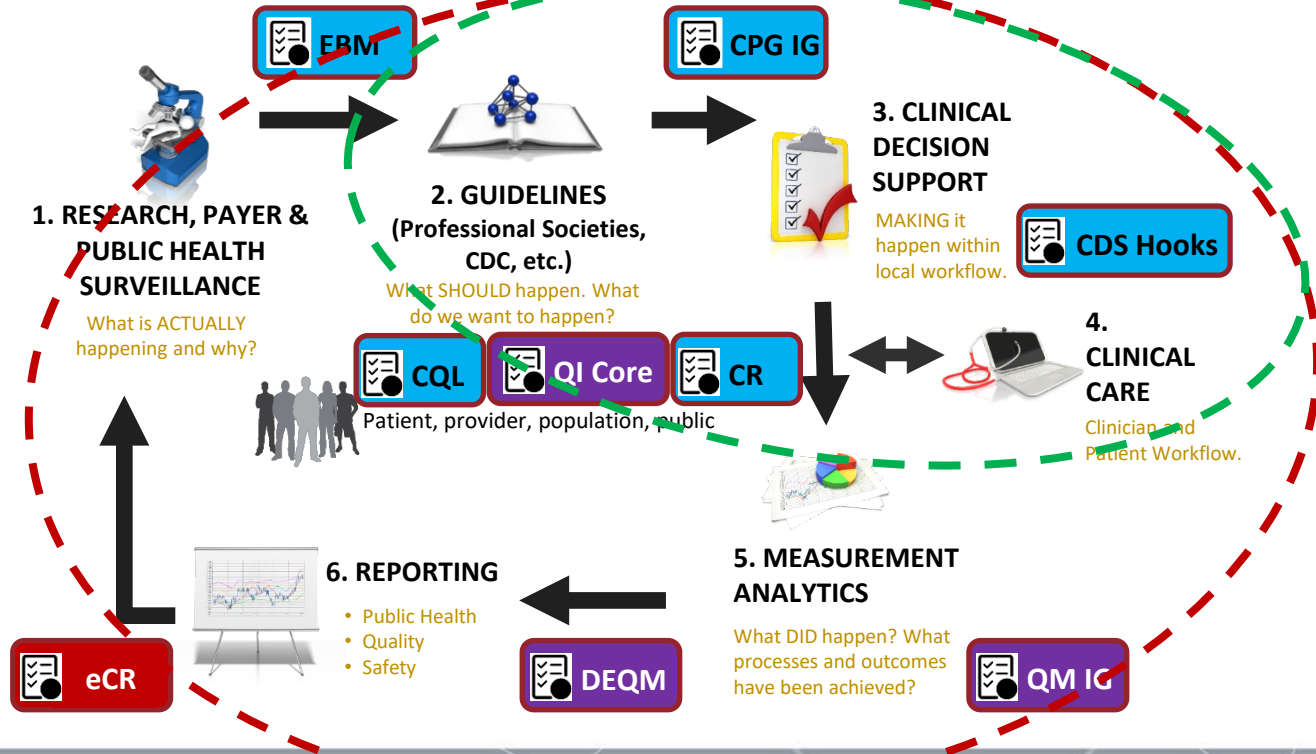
EBM

CPG IG

1. RESEARCH, PAYER & PUBLIC HEALTH SURVEILLANCE
What is ACTUALLY happening and why?

2. GUIDELINES
(Professional Societies, CDC, etc.)
What SHOULD happen. What do we want to happen?

3. CLINICAL DECISION SUPPORT
MAKING it happen within local workflow.

CDS Hooks

CQL

QI Core

CR

Patient, provider, population, public

4. CLINICAL CARE
Clinician and Patient Workflow.

6. REPORTING
• Public Health
• Quality
• Safety

5. MEASUREMENT ANALYTICS
What DID happen? What processes and outcomes have been achieved?

eCR

DEQM

QM IG